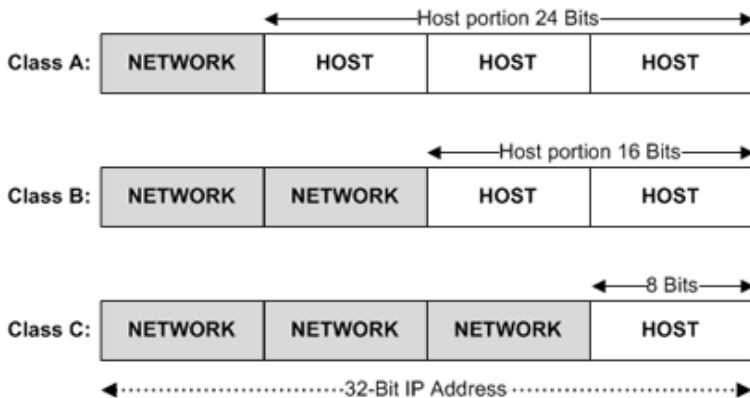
Host portion 24 Bits

| Class A: | NETWORK | HOST | HOST | HOST |
|---|---|---|---|---|

Host portion 16 Bits

| Class B: | NETWORK | NETWORK | HOST | HOST |
|---|---|---|---|---|

8 Bits

| Class C: | NETWORK | NETWORK | NETWORK | HOST |
|---|---|---|---|---|

32-Bit IP Address